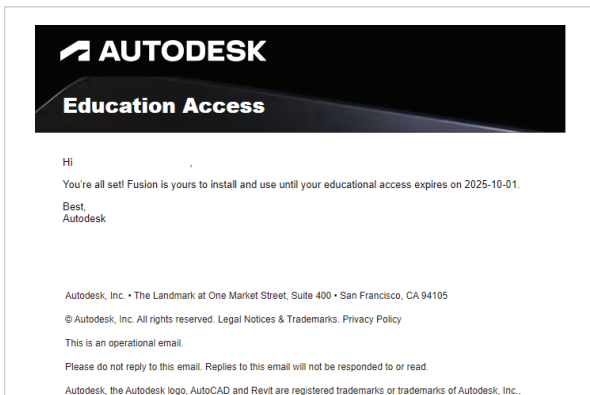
AUTODESK

Education Access

Hi ,

You're all set! Fusion is yours to install and use until your educational access expires on 2025-10-01.

Best,
Autodesk

Autodesk, Inc. • The Landmark at One Market Street, Suite 400 • San Francisco, CA 94105

© Autodesk, Inc. All rights reserved. Legal Notices & Trademarks. Privacy Policy

This is an operational email.

Please do not reply to this email. Replies to this email will not be responded to or read.

Autodesk, the Autodesk logo, AutoCAD and Revit are registered trademarks or trademarks of Autodesk, Inc.,